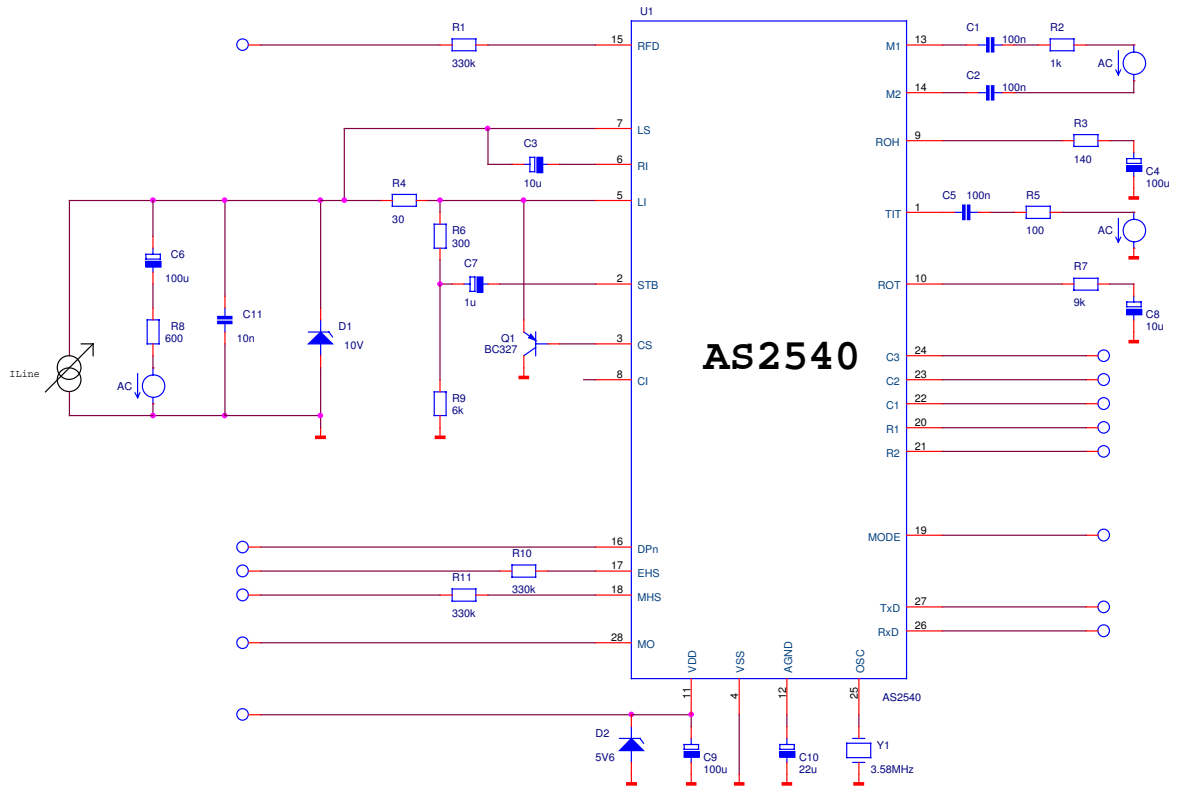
U1

R1
330k
15 RFD

7 LS
C3
10u
6 RI
R4
30
5 LI
R6
300
C7
1u
2 STB
Q1
BC327
3 CS
8 CI

C6
100u
R8
600
C11
10n
D1
10V
R9
6k
ILine
AC

AS2540

13 M1
C1 100n
R2
1k
AC
C2 100n
14 M2
9 ROH
R3
140
C4
100u
1 TIT
C5 100n
R5
100
AC
10 ROT
R7
9k
C8
10u
24 C3
23 C2
22 C1
20 R1
21 R2
19 MODE
27 TxD
26 RxD

16 DPn
R10
330k
17 EHS
R11
330k
18 MHS
28 MO

VDD
11
VSS
4
AGND
12
OSC
25
AS2540

D2
5V6
C9
100u
C10
22u
Y1
3.58MHz